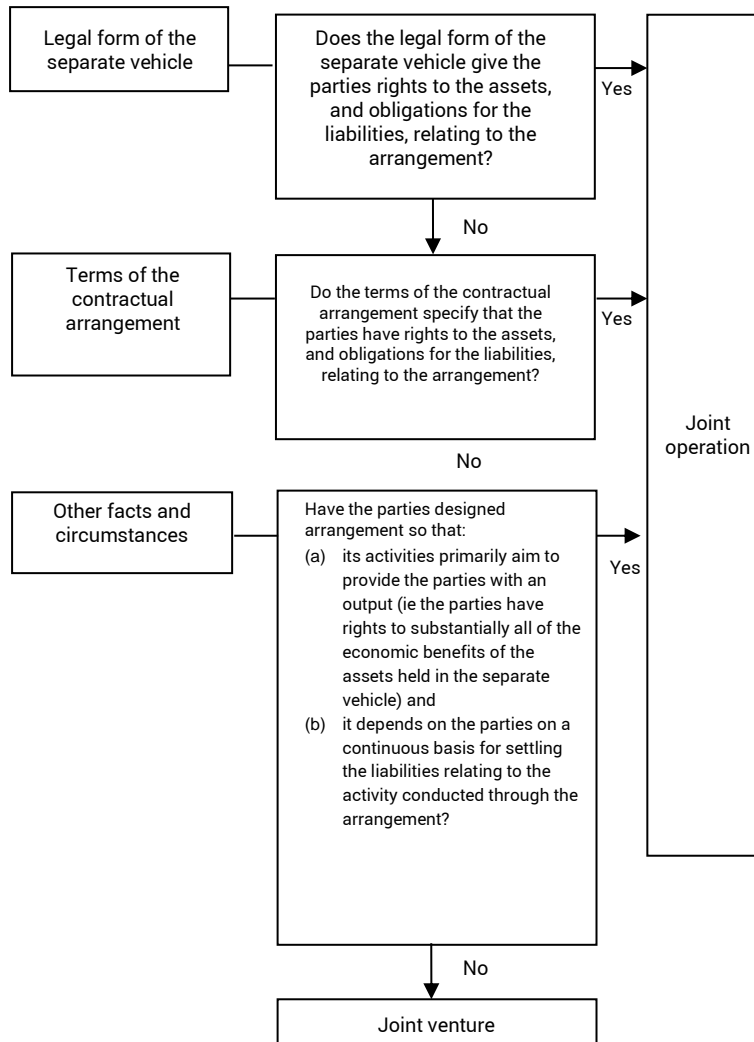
Legal form of the separate vehicle

Does the legal form of the separate vehicle give the parties rights to the assets, and obligations for the liabilities, relating to the arrangement?

Yes

No

Terms of the contractual arrangement

Do the terms of the contractual arrangement specify that the parties have rights to the assets, and obligations for the liabilities, relating to the arrangement?

Yes

No

Joint operation

Other facts and circumstances

Have the parties designed arrangement so that:

(a) its activities primarily aim to provide the parties with an output (ie the parties have rights to substantially all of the economic benefits of the assets held in the separate vehicle) and

(b) it depends on the parties on a continuous basis for settling the liabilities relating to the activity conducted through the arrangement?

Yes

No

Joint venture